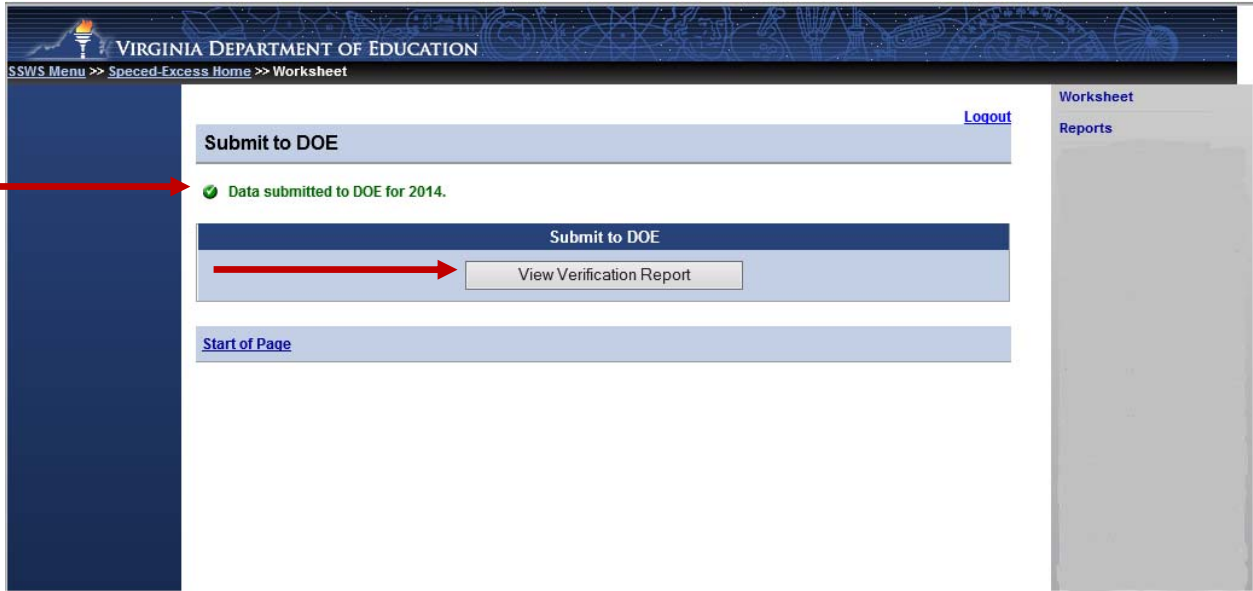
VIRGINIA DEPARTMENT OF EDUCATION

SSWS Menu >> Speced-Excess Home >> Worksheet

Logout

Submit to DOE

Data submitted to DOE for 2014.

Submit to DOE

View Verification Report

Start of Page

Worksheet

Reports